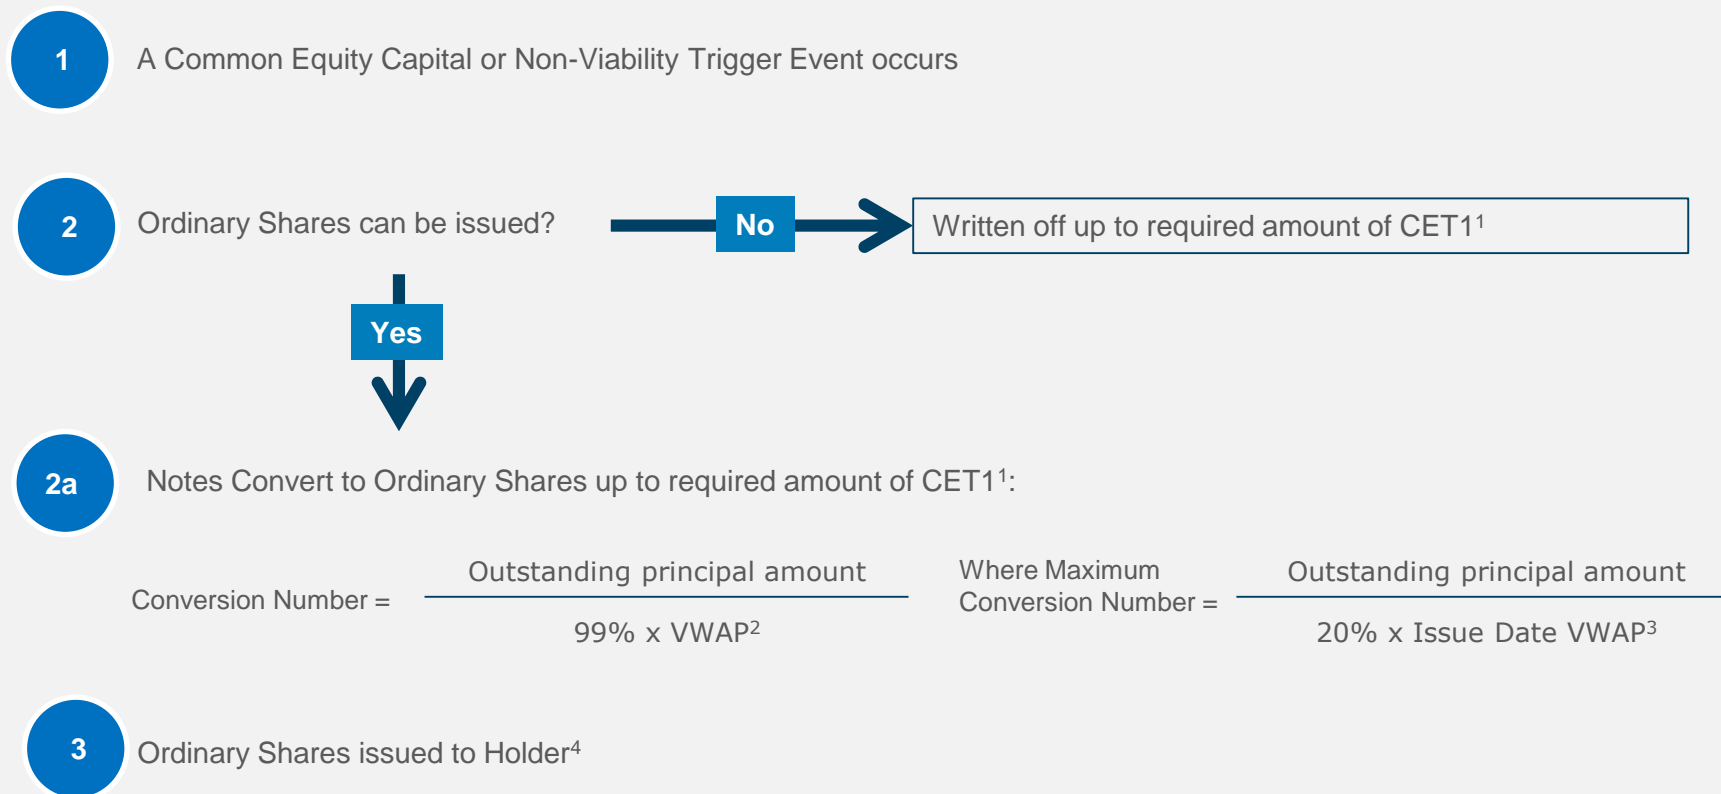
1

A Common Equity Capital or Non-Viability Trigger Event occurs

2

Ordinary Shares can be issued?

No

Written off up to required amount of CET1$^1$

Yes

2a

Notes Convert to Ordinary Shares up to required amount of CET1$^1$:

Conversion Number = $\frac{\text{Outstanding principal amount}}{99\% \text{ x VWAP}^2}$

Where Maximum Conversion Number = $\frac{\text{Outstanding principal amount}}{20\% \text{ x Issue Date VWAP}^3}$

3

Ordinary Shares issued to Holder$^4$